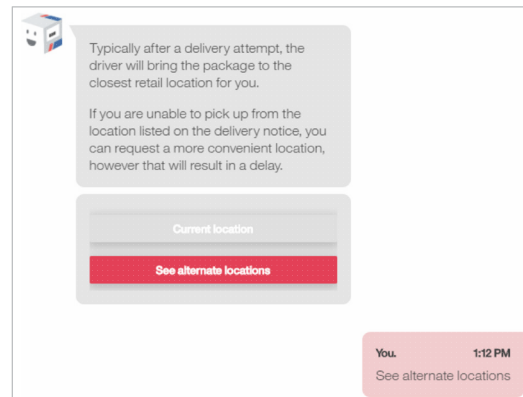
Typically after a delivery attempt, the driver will bring the package to the closest retail location for you.

If you are unable to pick up from the location listed on the delivery notice, you can request a more convenient location, however that will result in a delay.

Current location

See alternate locations

You. 1:12 PM
See alternate locations